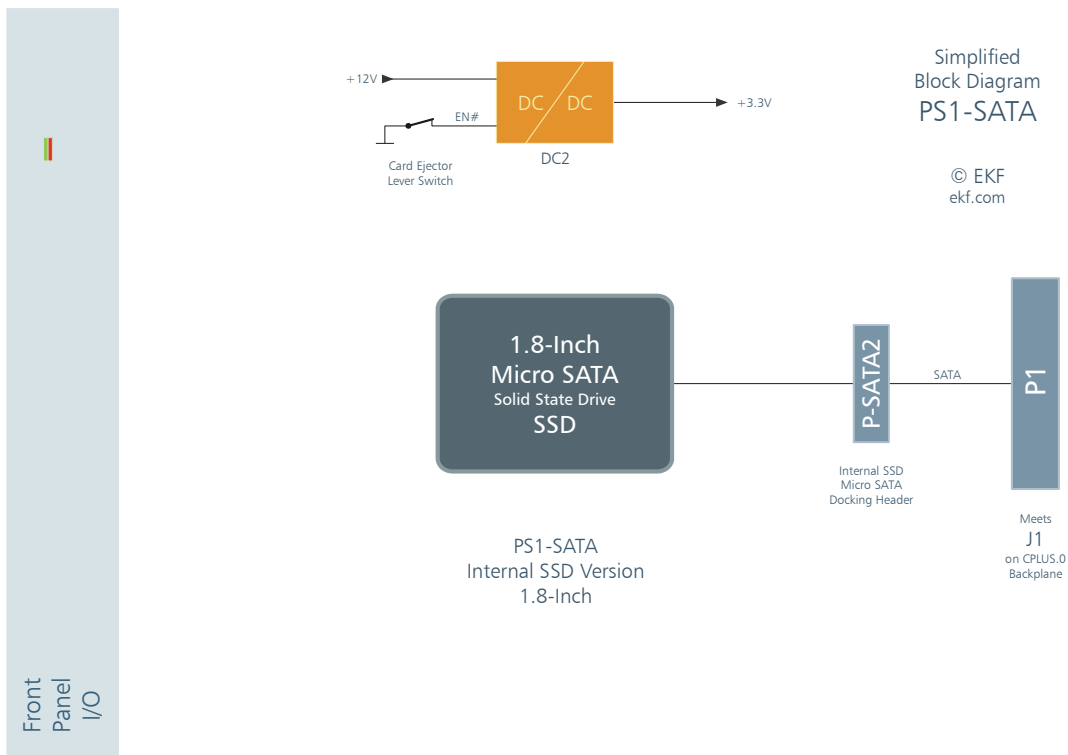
+12V

EN#

DC / DC

DC2

+3.3V

Card Ejector
Lever Switch

Simplified
Block Diagram
PS1-SATA

© EKF
ekf.com

1.8-Inch
Micro SATA
Solid State Drive
SSD

P-SATA2

SATA

P1

Internal SSD
Micro SATA
Docking Header

Meets
J1
on CPLUS.0
Backplane

PS1-SATA
Internal SSD Version
1.8-Inch

Front
Panel
I/O